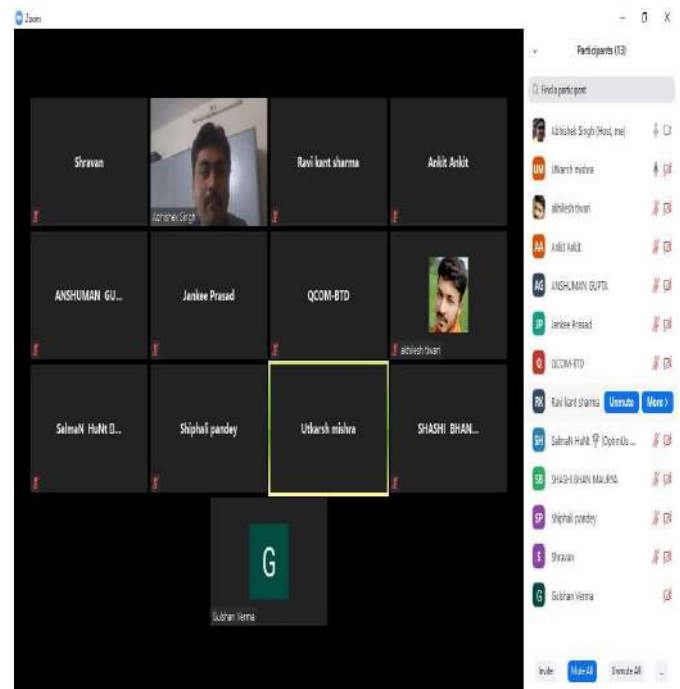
Zoom

Shravan

Abhishek Singh

Ravi kant sharma

Ankit Ankit

ANSHUMAN GU...

Jankee Prasad

QCOM-BTD

akhilesh tiwari

SalmaN HuNt D...

Shiphali pandey

Utkarsh mishra

SHASHI BHAN...

G

Gulshan Verma

Participants (13)

Find a participant

Abhishek Singh (Host, me)

UM Utkarsh mishra

akhilesh tiwari

AA Ankit Ankit

AG ANSHUMAN GUPTA

JP Jankee Prasad

Q QCOM-BTD

RK Ravi kant sharma Unmute More >

SH SalmaN HuNt (OptimUs...

SB SHASHI BHAN MAURYA

SP Shiphali pandey

S Shravan

G Gulshan Verma

Invite Mute All Unmute All ...